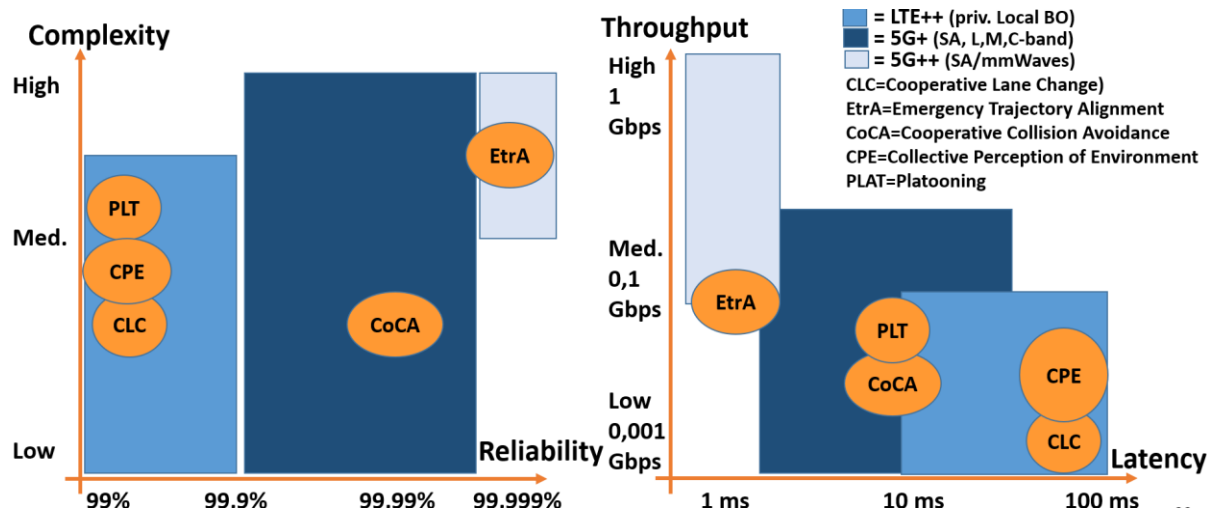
Complexity

High

Med.

Low

PLT

CPE

CLC

CoCA

EtrA

Reliability

99%

99.9%

99.99%

99.999%

Throughput

High 1 Gbps

Med. 0,1 Gbps

Low 0,001 Gbps

EtrA

PLT

CoCA

CPE

CLC

Latency

1 ms

10 ms

100 ms

= LTE++ (priv. Local BO)
= 5G+ (SA, L,M,C-band)
= 5G++ (SA/mmWaves)
CLC=Cooperative Lane Change)
EtrA=Emergency Trajectory Alignment
CoCA=Cooperative Collision Avoidance
CPE=Collective Perception of Environment
PLAT=Platooning